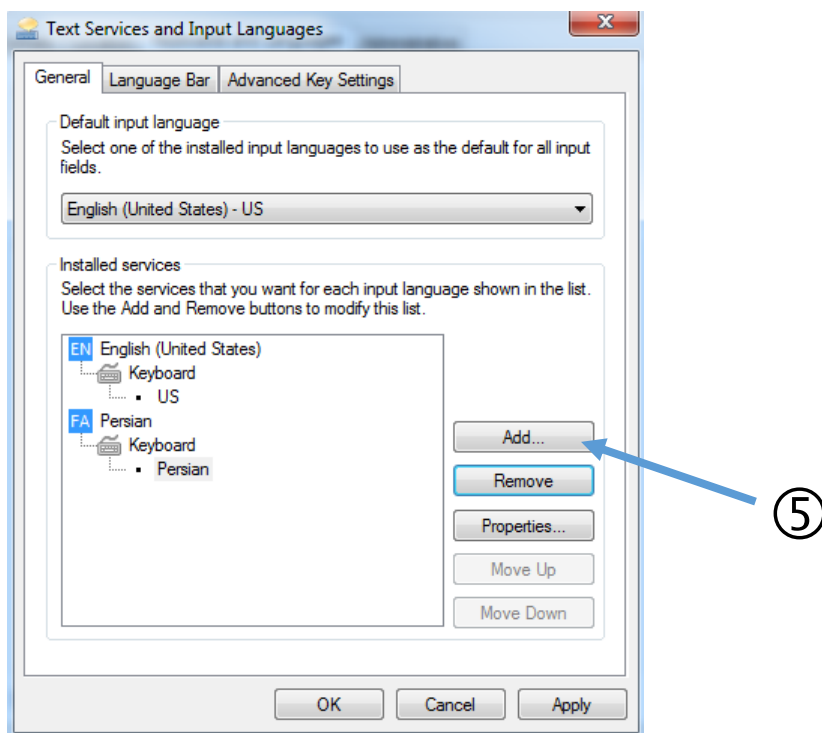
Text Services and Input Languages

General | Language Bar | Advanced Key Settings

Default input language

Select one of the installed input languages to use as the default for all input fields.

English (United States) - US

Installed services

Select the services that you want for each input language shown in the list. Use the Add and Remove buttons to modify this list.

EN English (United States)
Keyboard
US
FA Persian
Keyboard
Persian

Add...

Remove

Properties...

Move Up

Move Down

⑤

OK

Cancel

Apply